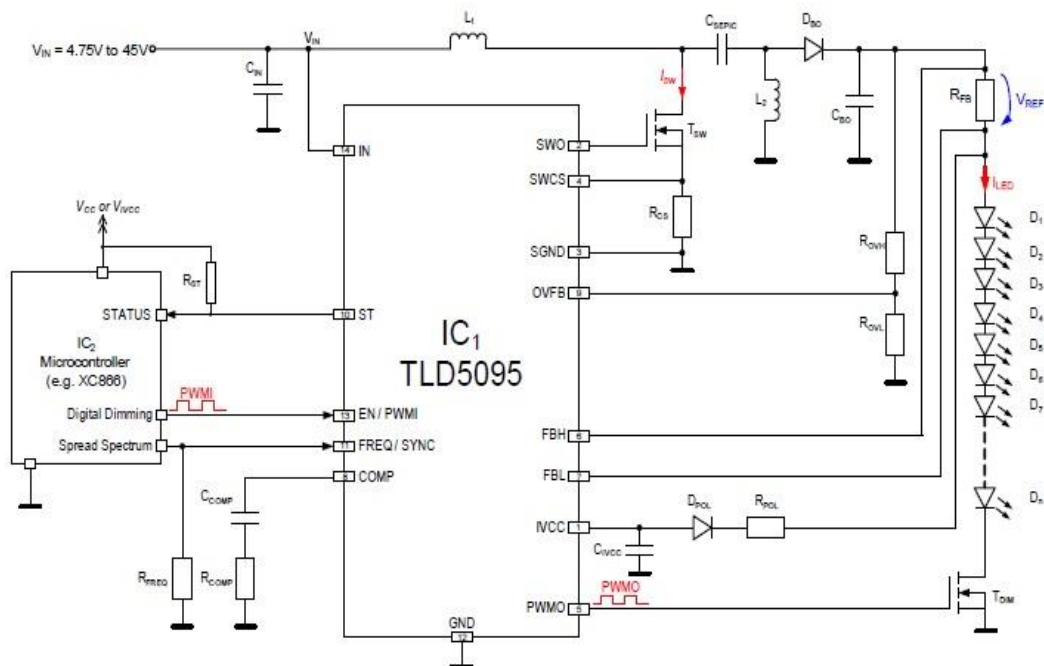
$V_{IN}$ = 4.75V to 45V
$C_{IN}$
$V_{IN}$
$L_1$
$C_{SEPIC}$
$D_{BO}$
$I_{SW}$
$L_2$
$C_{BO}$
$R_{FB}$
$V_{REF}$
$T_{SW}$
$I_{LED}$
14 IN
SWO 2
SWCS 4
$R_{CS}$
SGND 3
OVFB 9
$V_{CC}$ or $V_{IVCC}$
$R_{ST}$
STATUS
10 ST
$IC_2$
Microcontroller
(e.g. XC866)
$IC_1$
TLD5095
$R_{OVH}$
$R_{OVL}$
$D_1$
$D_2$
$D_3$
$D_4$
$D_5$
$D_6$
$D_7$
PWMI
Digital Dimming
13 EN / PWMI
Spread Spectrum
11 FREQ / SYNC
8 COMP
$C_{COMP}$
FBH 6
FBL 7
IVCC 1
$D_{POL}$
$R_{POL}$
$C_{IVCC}$
$D_n$
$R_{FREQ}$
$R_{COMP}$
PWMO
PWMO 5
$T_{DIM}$
GND
12